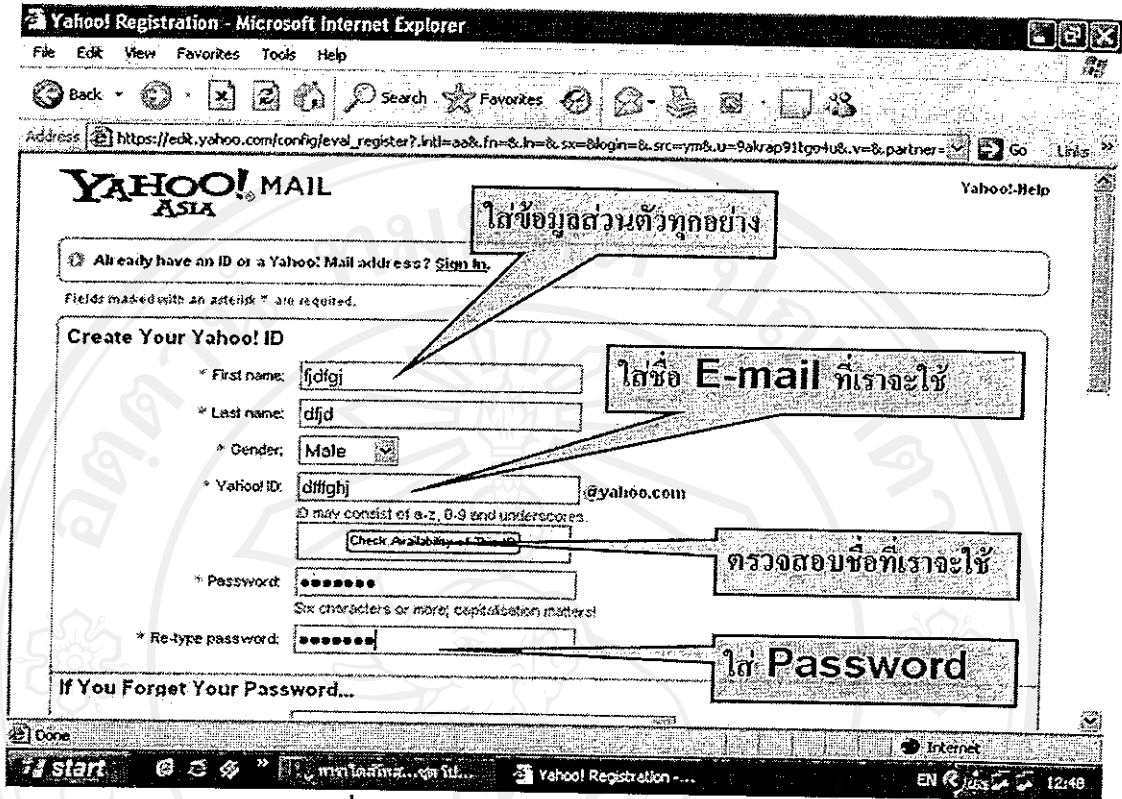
Yahoo! Registration - Microsoft Internet Explorer

File Edit View Favorites Tools Help

Back Search Favorites

Address https://edit.yahoo.com/config/eval_register?.intl=aa&.fn=&.ln=&.sx=&login=&.src=ym&.u=9akrap91tgo4u&.v=&.partner= Go Links

YAHOO! MAIL ASIA

Yahoo!-Help

ใส่ข้อมูลส่วนตัวทุกอย่าง

Already have an ID or a Yahoo! Mail address? Sign In.

Fields marked with an asterisk * are required.

Create Your Yahoo! ID

* First name: fjdfgj

* Last name: dfjd

* Gender: Male

* Yahoo! ID: dffghj @yahoo.com

ID may consist of a-z, 0-9 and underscores.

Check Availability of This ID

* Password: •••••••

Six characters or more; capitalisation matters!

* Re-type password: •••••••

ใส่ชื่อ E-mail ที่เราจะใช้

ตรวจสอบชื่อที่เราจะใช้

ใส่ Password

If You Forget Your Password...

Done

Internet

start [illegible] Yahoo! Registration -...

EN 12:48